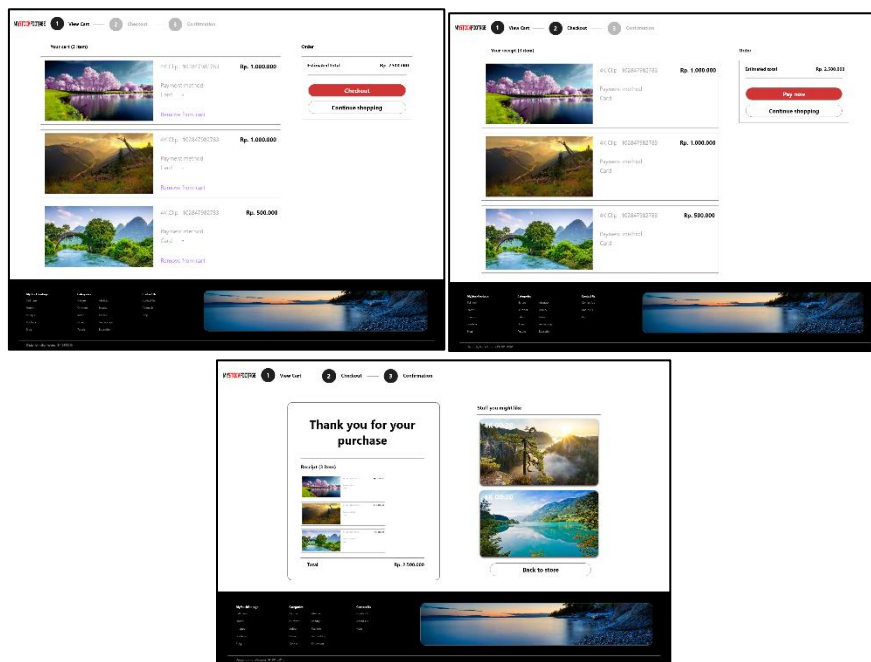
MYSTOCKFOOTAGE 1 View Cart 2 Checkout 3 Confirmation

Your cart (3 item)

4K Clip 9028472827263
Rp. 1.000.000
Payment method
Card
Remove from cart

4K Clip 9028472827263
Rp. 1.000.000
Payment method
Card
Remove from cart

4K Clip 9028472827263
Rp. 500.000
Payment method
Card
Remove from cart

Order
Estimated total Rp. 2.500.000
Checkout
Continue shopping

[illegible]

MYSTOCKFOOTAGE 1 View Cart 2 Checkout 3 Confirmation

Your receipt (3 item)

4K Clip 9028472827263
Rp. 1.000.000
Payment method
Card

4K Clip 9028472827263
Rp. 1.000.000
Payment method
Card

4K Clip 9028472827263
Rp. 500.000
Payment method
Card

Order
Estimated total Rp. 2.500.000
Pay now
Continue shopping

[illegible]

MYSTOCKFOOTAGE 1 View Cart 2 Checkout 3 Confirmation

Thank you for your purchase

Receipt (3 item)

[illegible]

Total Rp. 2.500.000

Stuff you might like

Rp. 500.000

Back to store

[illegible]